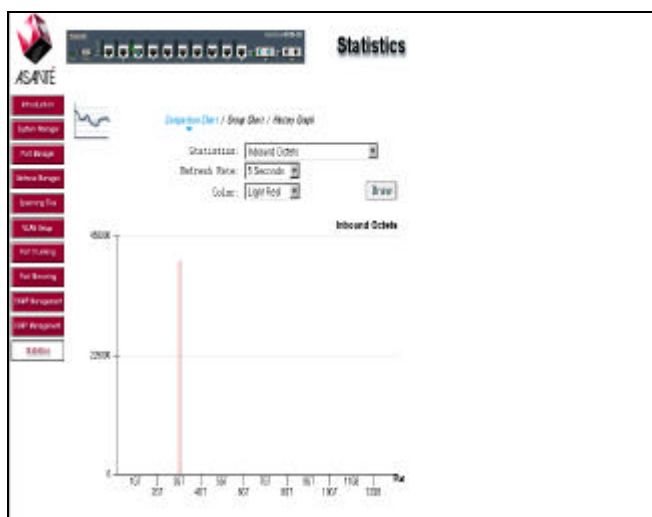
ASANTÉ

Statistics

Introduction
System Manager
Port Manager
Address Manager
Spanning Tree
VLAN Setup
Port Trunking
Port Mirroring
SNMP Management
IGMP Management
Statistics

Comparison Chart / Group Chart / History Graph

Statistics: Inbound Octets
Refresh Rate: 5 Seconds
Color: Light Red
Draw

Inbound Octets

45000
22500
0

1/1 2/1 3/1 4/1 5/1 6/1 7/1 8/1 9/1 10/1 11/1 12/1

Port